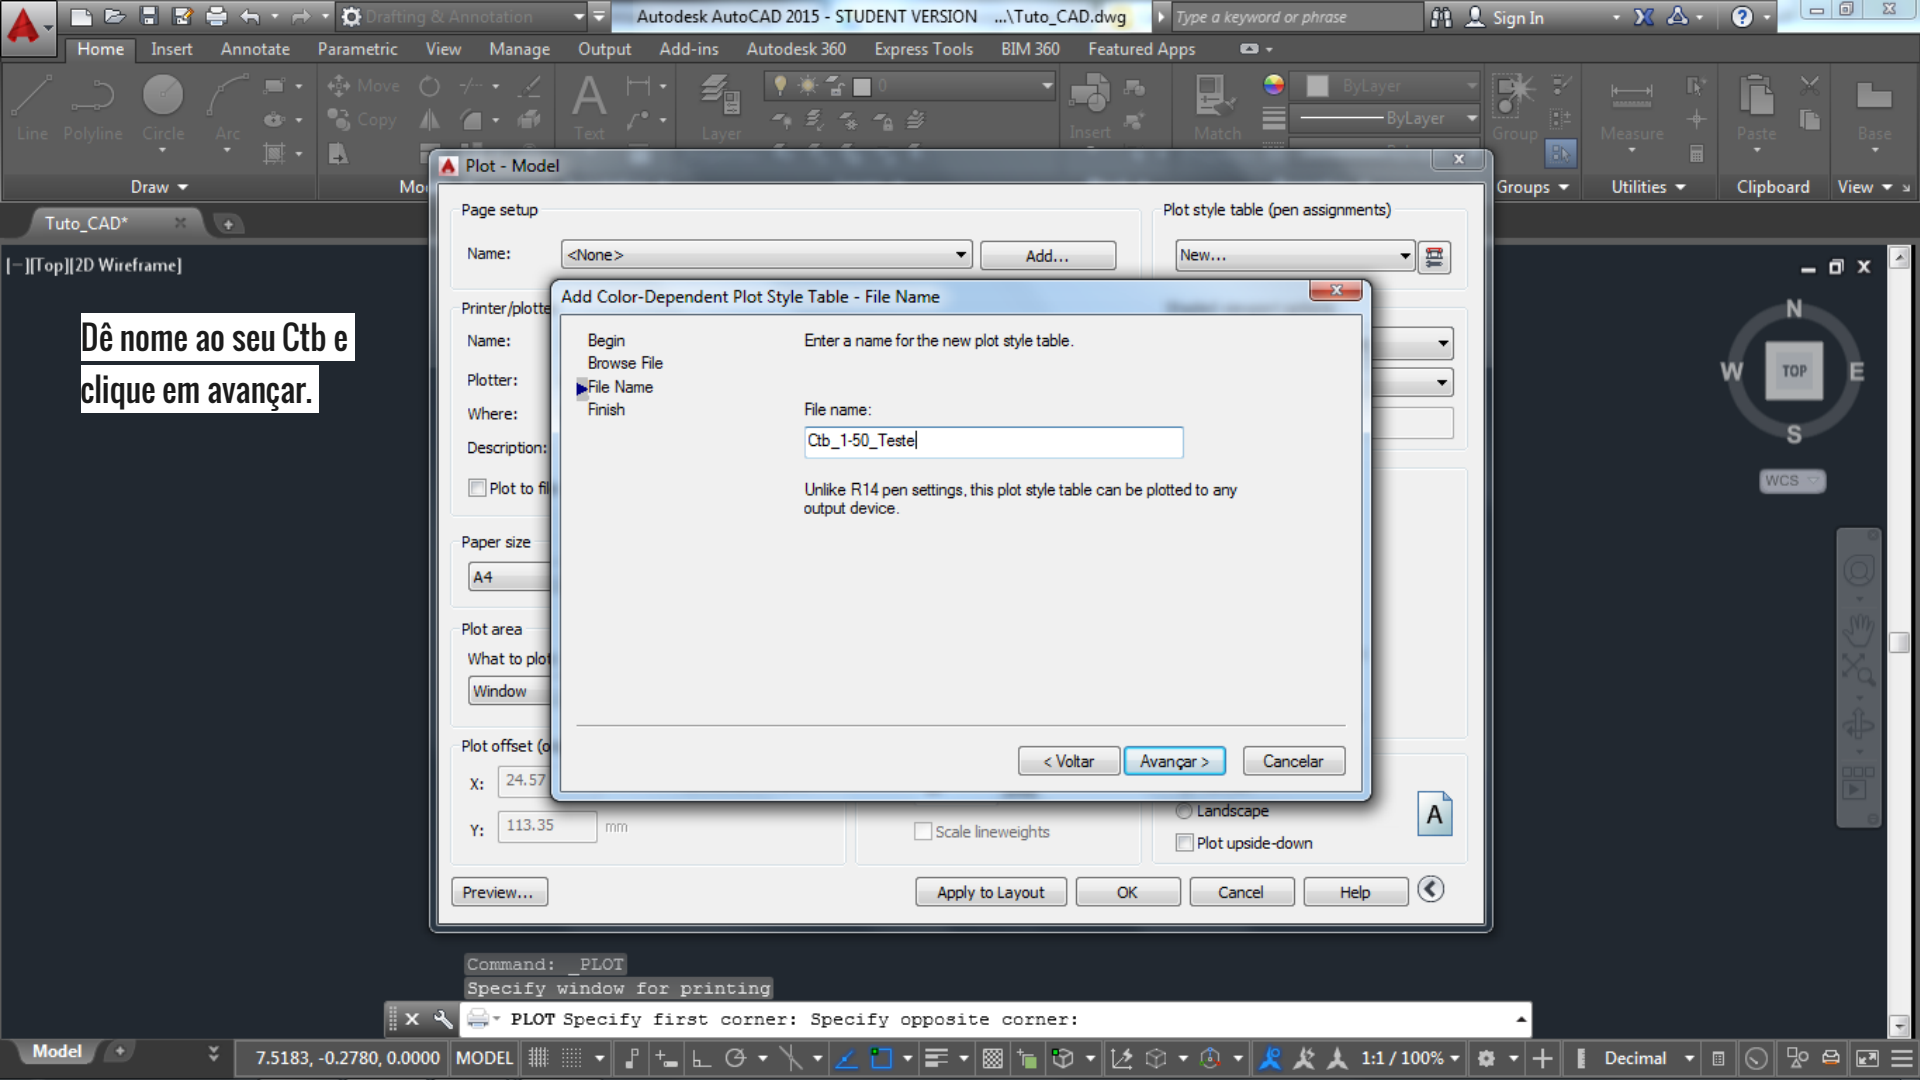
Drafting & Annotation
Autodesk AutoCAD 2015 - STUDENT VERSION ...\Tuto_CAD.dwg
Type a keyword or phrase
Sign In

Home Insert Annotate Parametric View Manage Output Add-ins Autodesk 360 Express Tools BIM 360 Featured Apps

Line Polyline Circle Arc
Move Copy
Text Layer Insert Match
ByLayer
ByLayer
Group Measure Paste Base
Draw
Groups Utilities Clipboard View

Tuto_CAD*
[−][Top][2D Wireframe]

Dê nome ao seu Ctb e clique em avançar.

Plot - Model
Page setup
Name: <None>
Add...
Plot style table (pen assignments)
New...
Printer/plotte
Name:
Plotter:
Where:
Description:
Plot to fi
Paper size
A4
Plot area
What to plot
Window
Plot offset (o
X: 24.57
Y: 113.35 mm
Scale lineweights
Landscape
Plot upside-down
Preview...
Apply to Layout OK Cancel Help

Add Color-Dependent Plot Style Table - File Name
Begin
Browse File
File Name
Finish
Enter a name for the new plot style table.
File name:
Ctb_1-50_Teste
Unlike R14 pen settings, this plot style table can be plotted to any output device.
< Voltar Avançar > Cancelar

N
W TOP E
S
WCS

Command: _PLOT
Specify window for printing
PLOT Specify first corner: Specify opposite corner:

Model
7.5183, -0.2780, 0.0000 MODEL
1:1 / 100%
Decimal